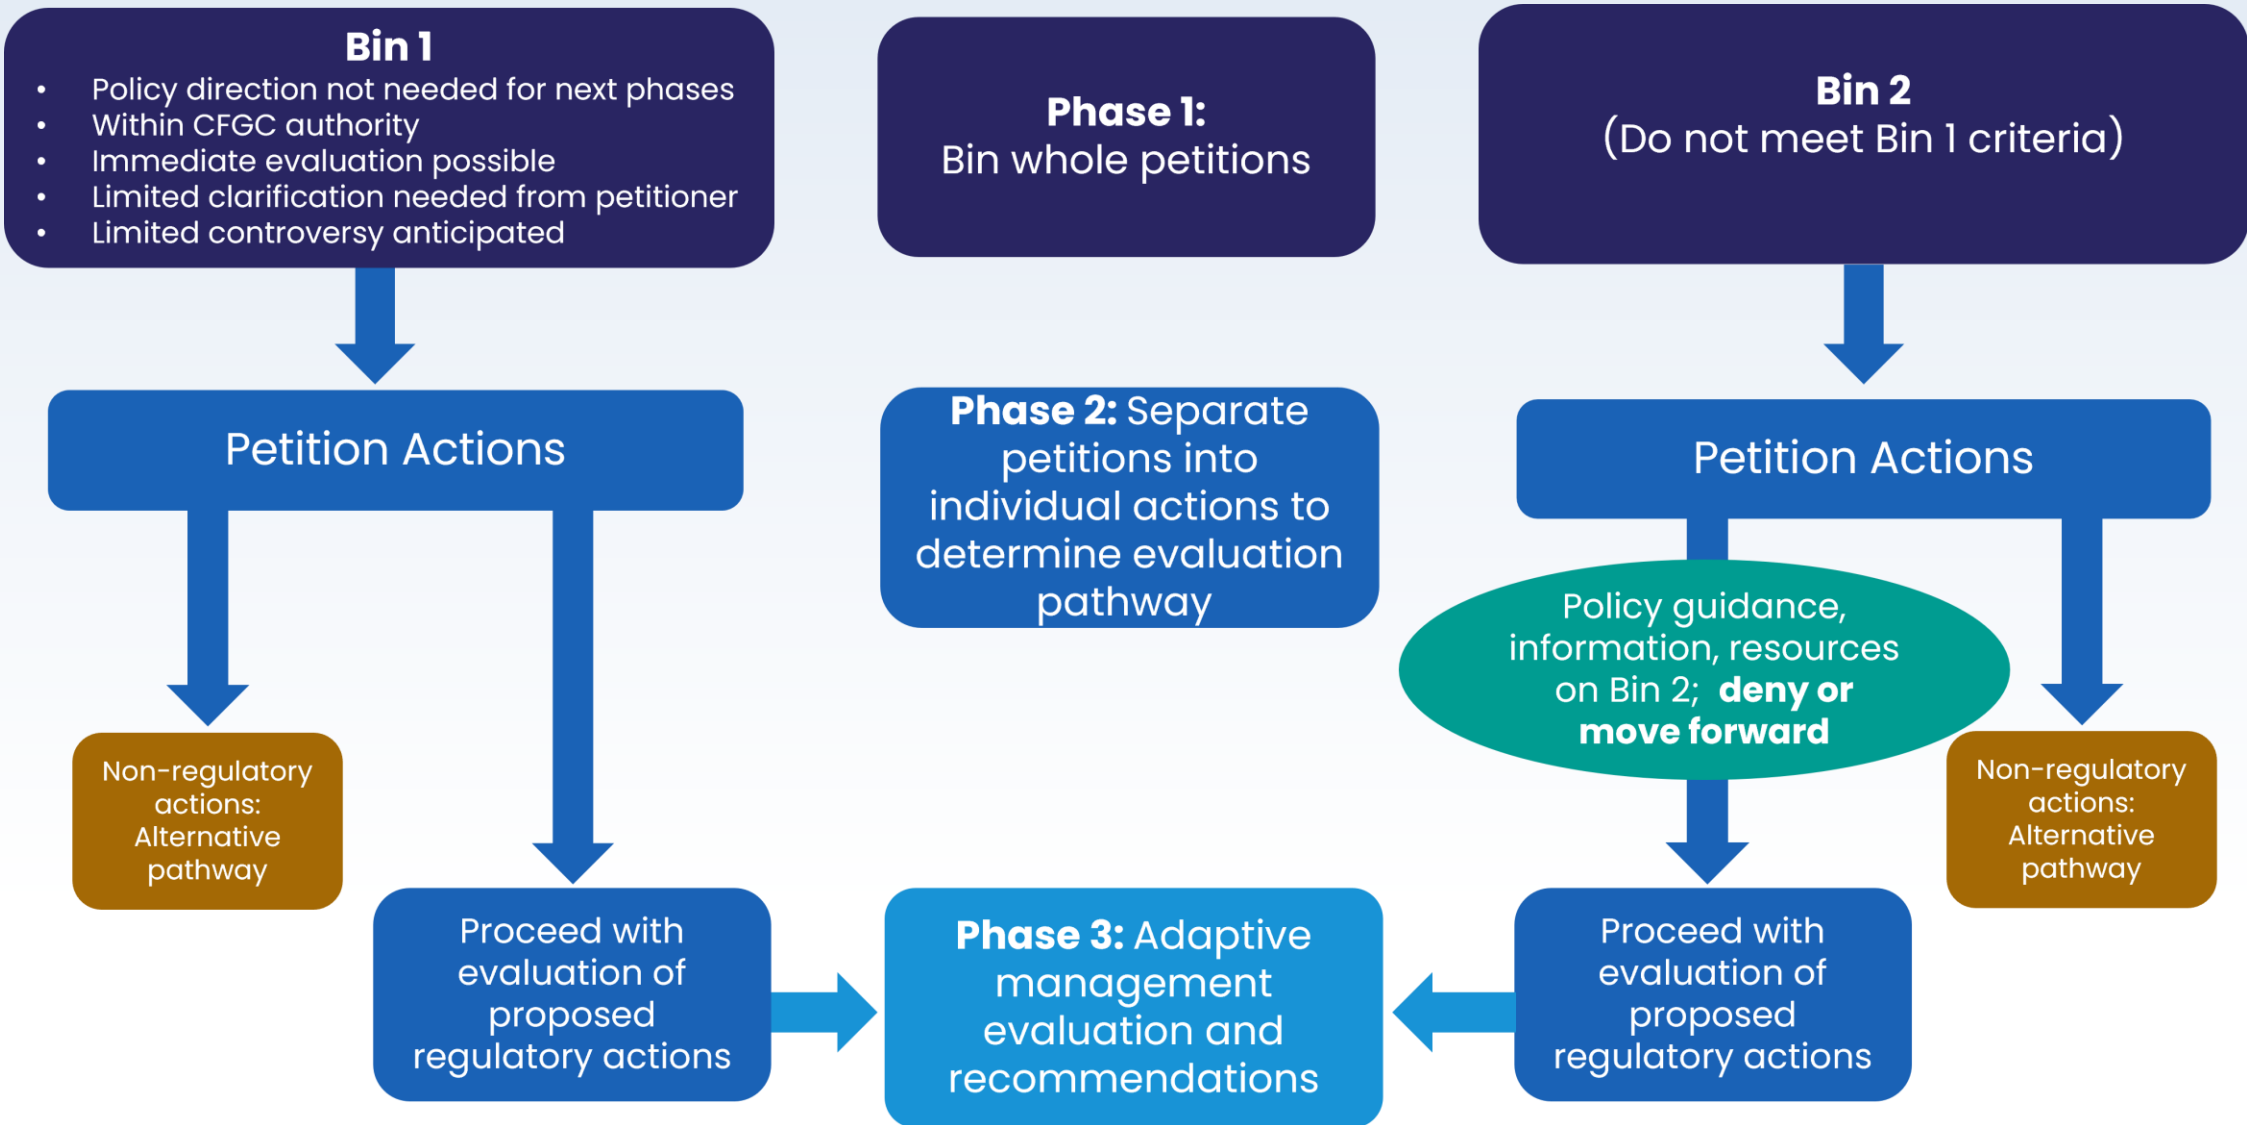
Bin 1
- Policy direction not needed for next phases
- Within CFGC authority
- Immediate evaluation possible
- Limited clarification needed from petitioner
- Limited controversy anticipated

Phase 1:
Bin whole petitions

Bin 2
(Do not meet Bin 1 criteria)

Petition Actions

Phase 2: Separate petitions into individual actions to determine evaluation pathway

Petition Actions

Policy guidance, information, resources on Bin 2; deny or move forward

Non-regulatory actions: Alternative pathway

Non-regulatory actions: Alternative pathway

Proceed with evaluation of proposed regulatory actions

Phase 3: Adaptive management evaluation and recommendations

Proceed with evaluation of proposed regulatory actions